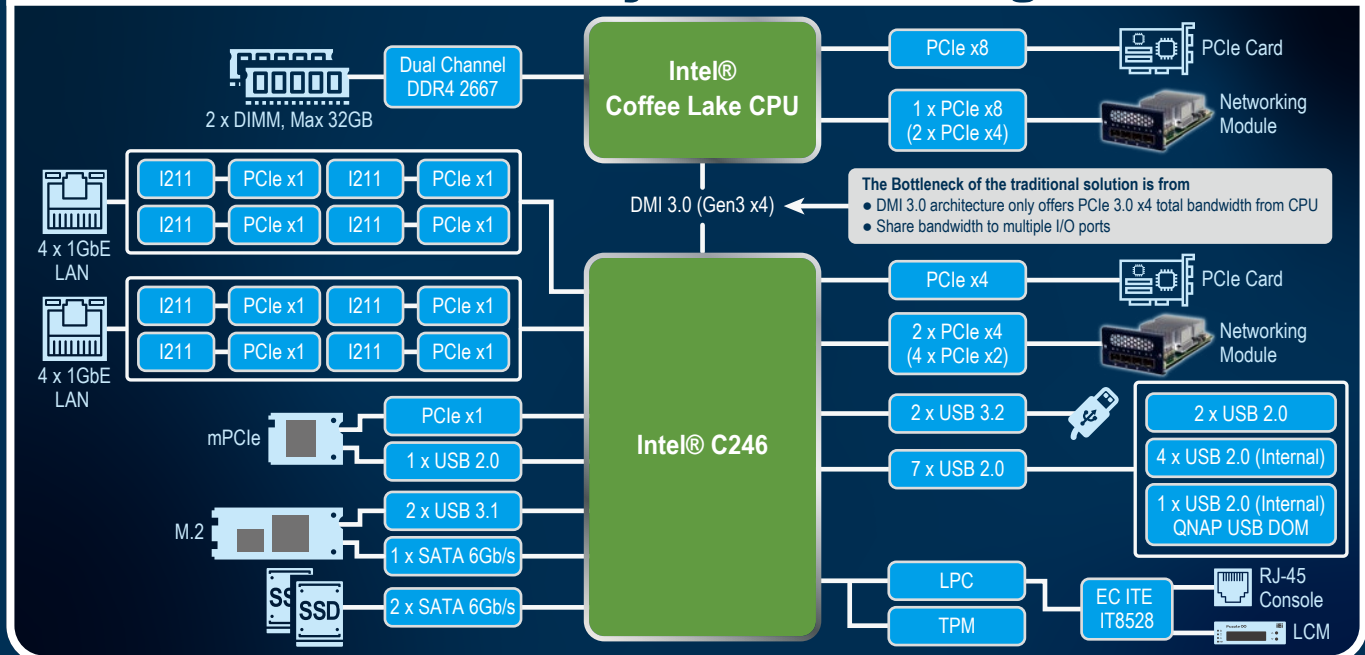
Dual Channel DDR4 2667

2 x DIMM, Max 32GB

Intel® Coffee Lake CPU

PCIe x8

PCIe Card

1 x PCIe x8 (2 x PCIe x4)

Networking Module

I211 PCIe x1 I211 PCIe x1
I211 PCIe x1 I211 PCIe x1

4 x 1GbE LAN

DMI 3.0 (Gen3 x4)

The Bottleneck of the traditional solution is from
● DMI 3.0 architecture only offers PCIe 3.0 x4 total bandwidth from CPU
● Share bandwidth to multiple I/O ports

I211 PCIe x1 I211 PCIe x1
I211 PCIe x1 I211 PCIe x1

4 x 1GbE LAN

PCIe x4

PCIe Card

2 x PCIe x4 (4 x PCIe x2)

Networking Module

mPCIe

PCIe x1

1 x USB 2.0

Intel® C246

2 x USB 3.2

7 x USB 2.0

2 x USB 2.0

4 x USB 2.0 (Internal)

1 x USB 2.0 (Internal) QNAP USB DOM

M.2

2 x USB 3.1

1 x SATA 6Gb/s

SSD SSD

2 x SATA 6Gb/s

LPC

TPM

EC ITE IT8528

RJ-45 Console

LCM